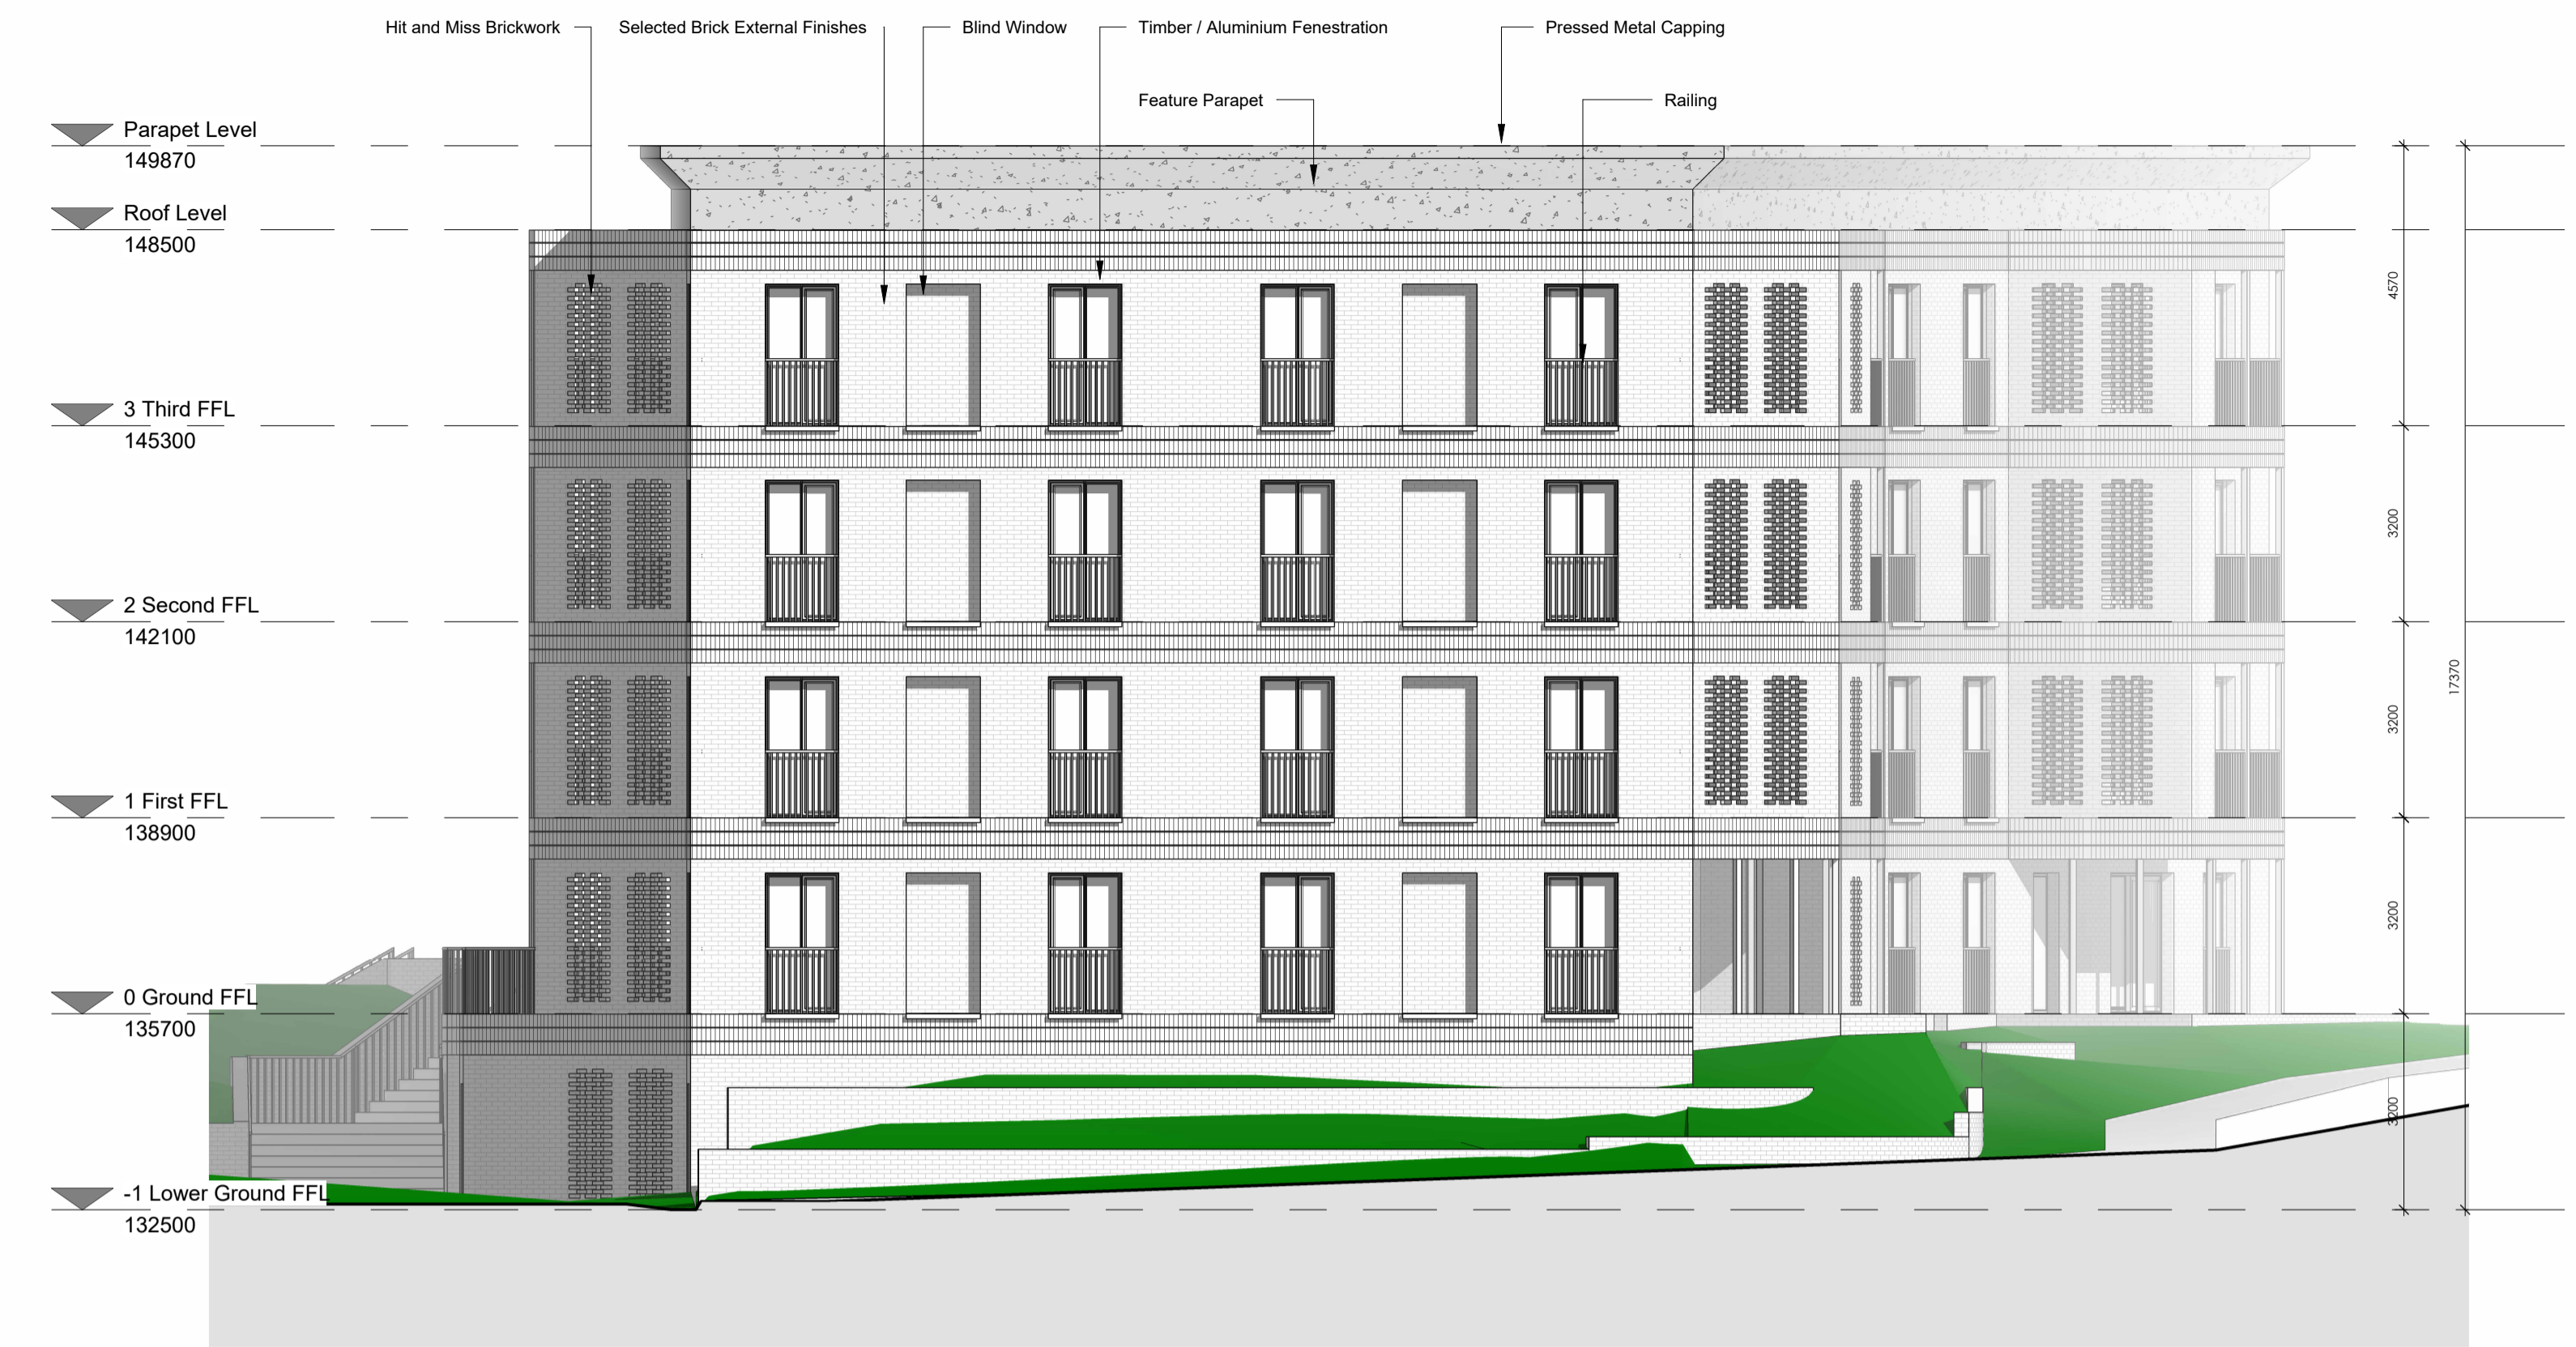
Hit and Miss Brickwork

Selected Brick External Finishes

Blind Window

Timber / Aluminium Fenestration

Pressed Metal Capping

Feature Parapet

Railing

Parapet Level
149870

Roof Level
148500

3 Third FFL
145300

2 Second FFL
142100

1 First FFL
138900

0 Ground FFL
135700

-1 Lower Ground FFL
132500

4570

3200

3200

3200

3200

17370